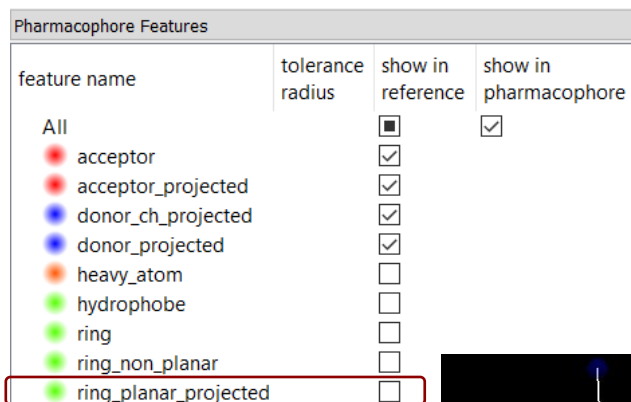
Pharmacophore Features

| feature name | tolerance radius | show in reference | show in pharmacophore |
|---|---|---|---|
| All | | ■ | ☑ |
| acceptor | | ☑ | |
| acceptor_projected | | ☑ | |
| donor_ch_projected | | ☑ | |
| donor_projected | | ☑ | |
| heavy_atom | | ☐ | |
| hydrophobe | | ☐ | |
| ring | | ☐ | |
| ring_non_planar | | ☐ | |
| ring_planar_projected | | ☐ | |